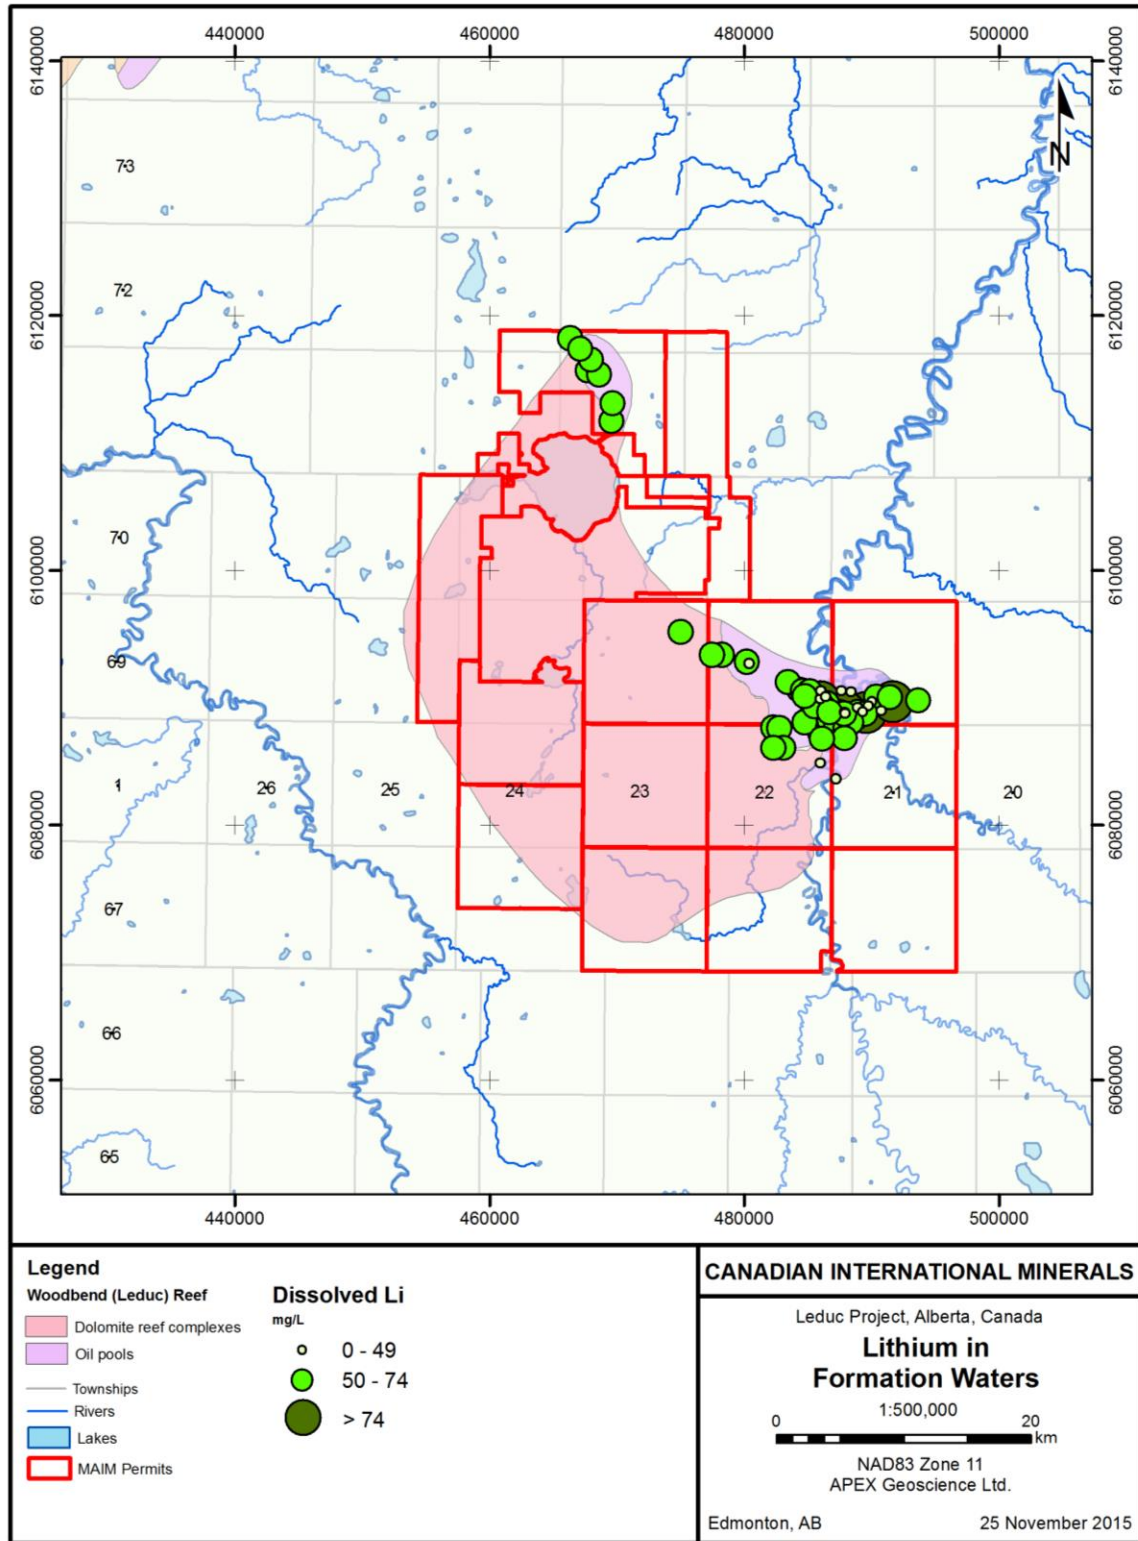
440000 460000 480000 500000

6140000 6120000 6100000 6080000 6060000

N

73
72
70
69
1
26
25
24
23
22
21
20
67
66
65

440000 460000 480000 500000

6140000 6120000 6100000 6080000 6060000

Legend
Woodbend (Leduc) Reef
Dolomite reef complexes
Oil pools
Townships
Rivers
Lakes
MAIM Permits

Dissolved Li
mg/L
0 - 49
50 - 74
> 74

CANADIAN INTERNATIONAL MINERALS

Leduc Project, Alberta, Canada
Lithium in Formation Waters
1:500,000
0 20 km
NAD83 Zone 11
APEX Geoscience Ltd.
Edmonton, AB 25 November 2015